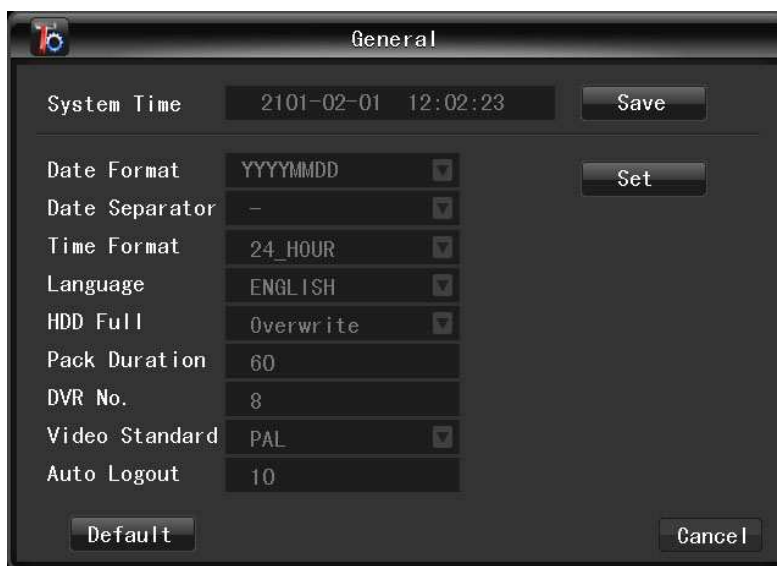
General

System Time 2101-02-01 12:02:23 Save

Date Format YYYYMMDD
Date Separator -
Time Format 24_HOUR
Language ENGLISH
HDD Full Overwrite
Pack Duration 60
DVR No. 8
Video Standard PAL
Auto Logout 10

Set

Default

Cancel